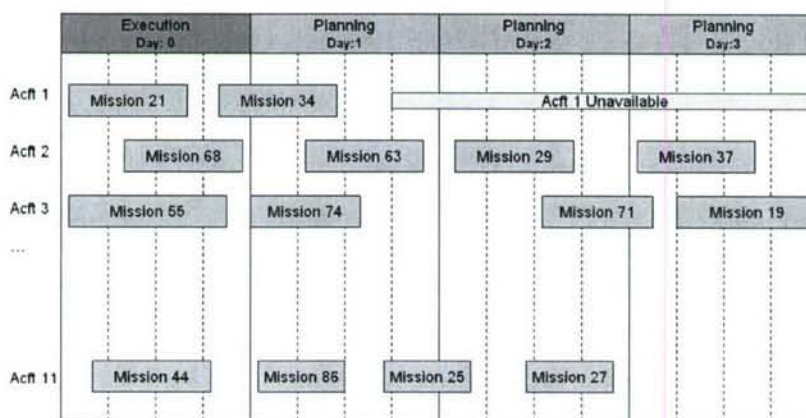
| | Execution Day: 0 | Planning Day:1 | Planning Day:2 | Planning Day:3 |
|---|---|---|---|---|
| Acft 1 | Mission 21 | Mission 34 | Acft 1 Unavailable | |
| Acft 2 | Mission 68 | Mission 63 | Mission 29 | Mission 37 |
| Acft 3 | Mission 55 | Mission 74 | Mission 71 | Mission 19 |
| ... | | | | |
| Acft 11 | Mission 44 | Mission 86 Mission 25 | Mission 27 | |